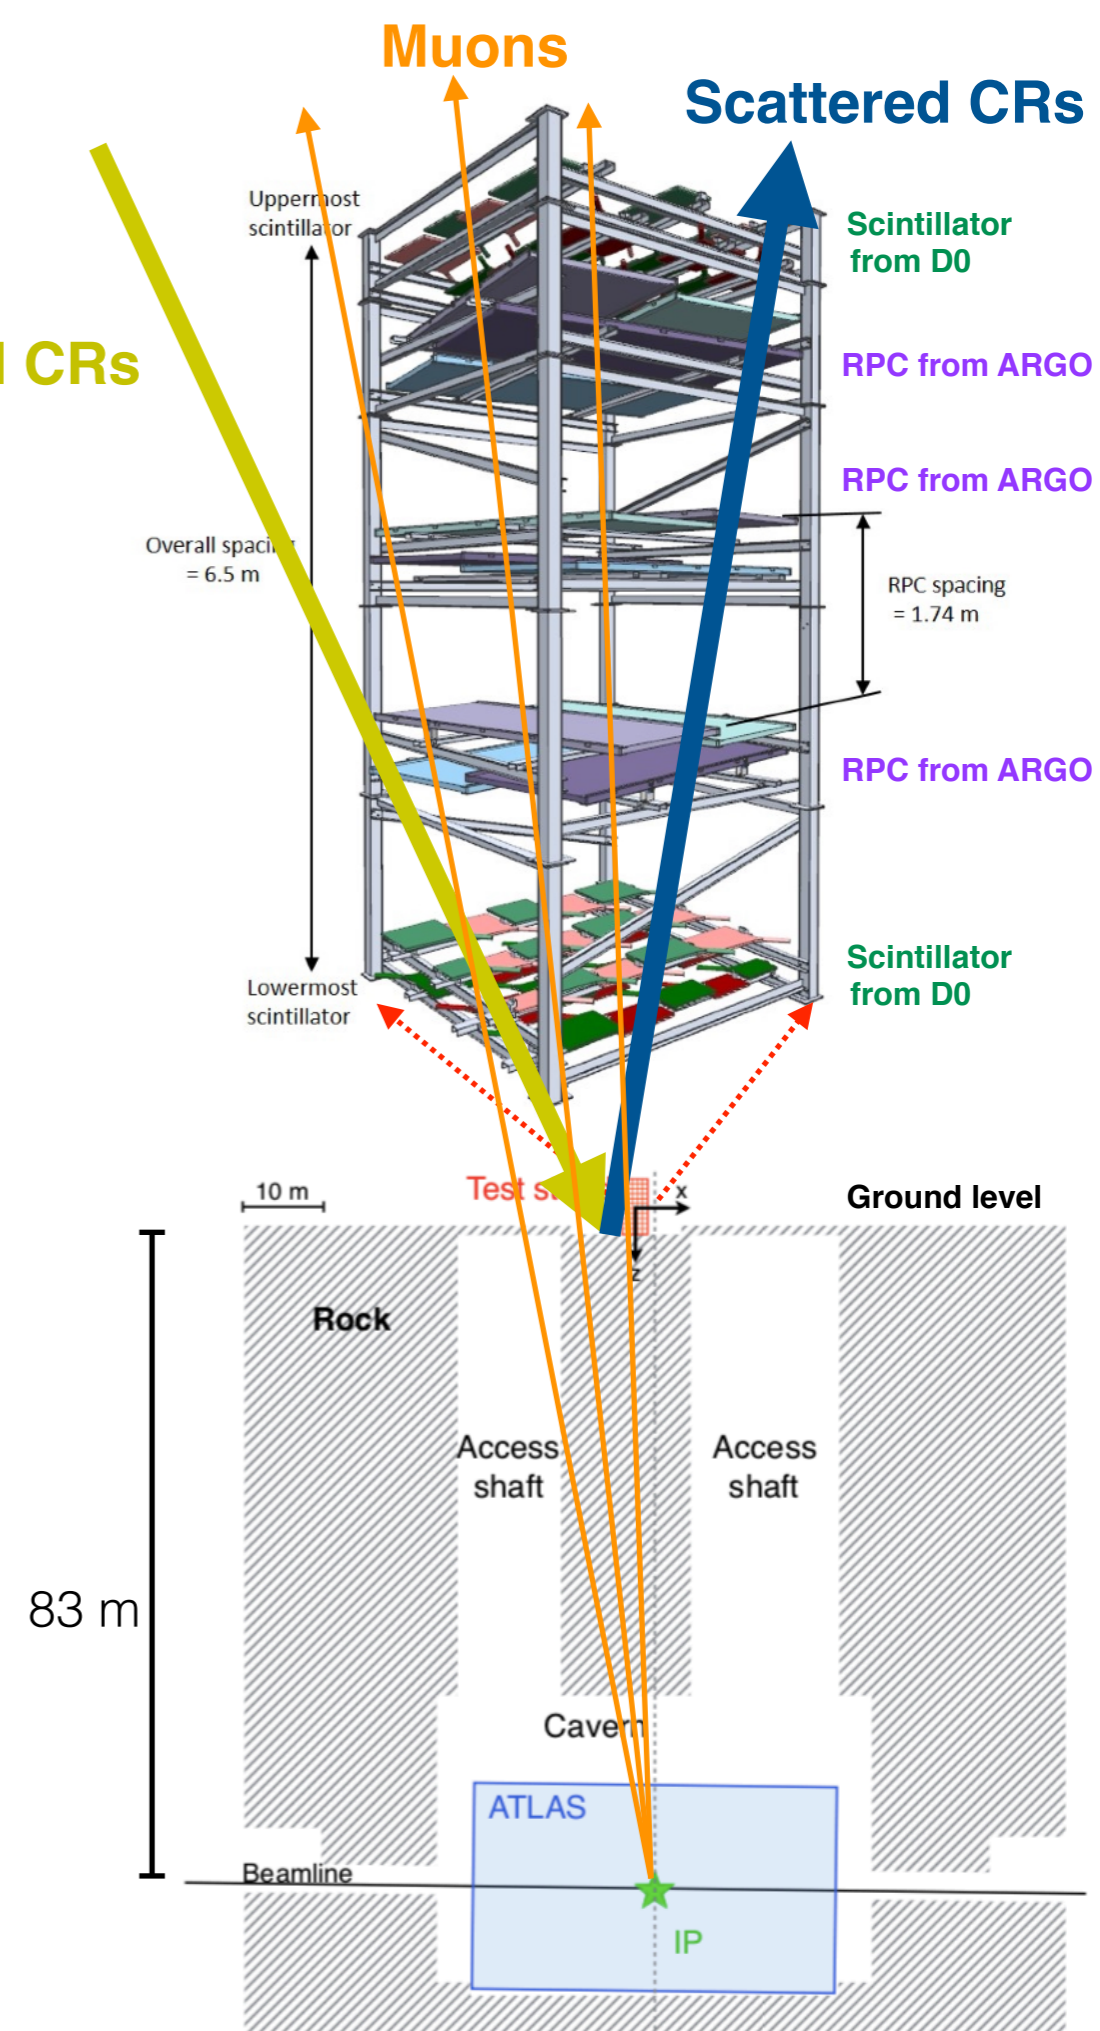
Muons

Scattered CRs

CRs

Uppermost scintillator

Scintillator from D0

RPC from ARGO

RPC from ARGO

Overall spacing = 6.5 m

RPC spacing = 1.74 m

RPC from ARGO

Scintillator from D0

Lowermost scintillator

10 m

Test st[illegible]

x

Ground level

z

Rock

Access shaft

Access shaft

83 m

Cavern

ATLAS

Beamline

IP